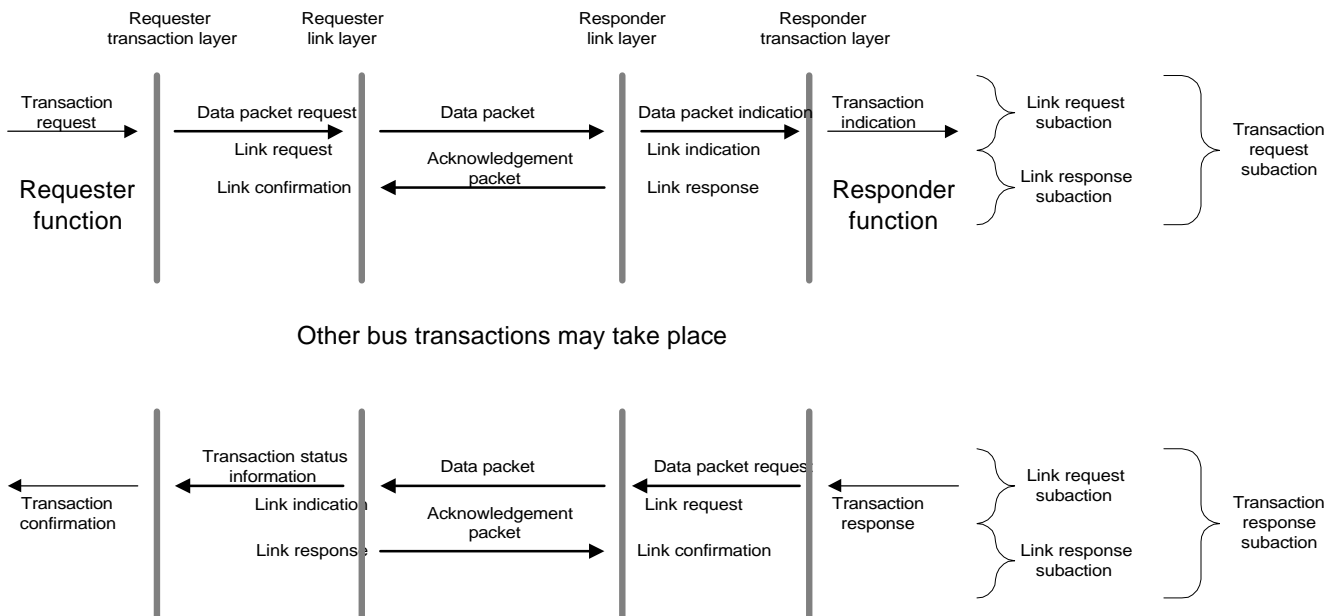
Requester transaction layer

Requester link layer

Responder link layer

Responder transaction layer

Transaction request

Data packet request

Link request

Link confirmation

Data packet

Acknowledgement packet

Data packet indication

Link indication

Link response

Transaction indication

Link request subaction

Link response subaction

Transaction request subaction

Requester function

Responder function

Other bus transactions may take place

Transaction confirmation

Transaction status information

Link indication

Link response

Data packet

Acknowledgement packet

Data packet request

Link request

Link confirmation

Transaction response

Link request subaction

Link response subaction

Transaction response subaction